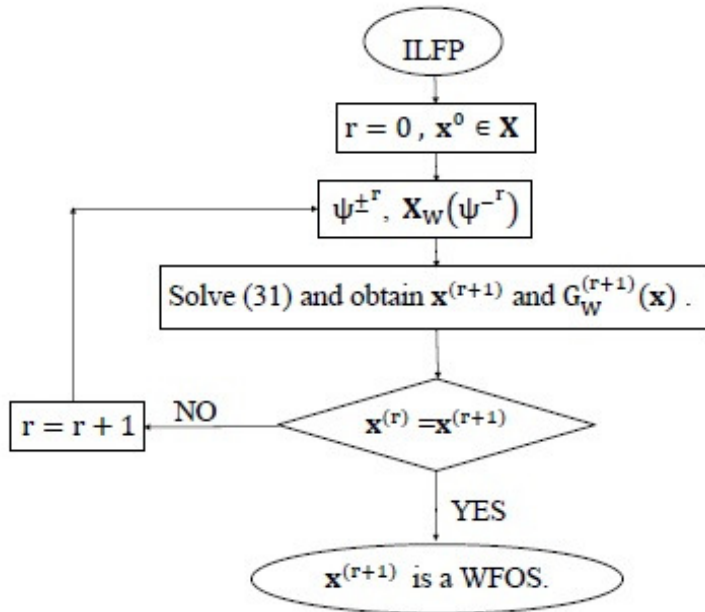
ILFP

$\mathrm{r} = 0$, $\mathbf{x}^0 \in \mathbf{X}$

$\psi^{\pm r}$, $\mathbf{X}_W(\psi^{-r})$

Solve (31) and obtain $\mathbf{x}^{(r+1)}$ and $G_W^{(r+1)}(\mathbf{x})$ .

$\mathbf{x}^{(r)} = \mathbf{x}^{(r+1)}$

NO

$\mathrm{r} = \mathrm{r} + 1$

YES

$\mathbf{x}^{(r+1)}$ is a WFOS.